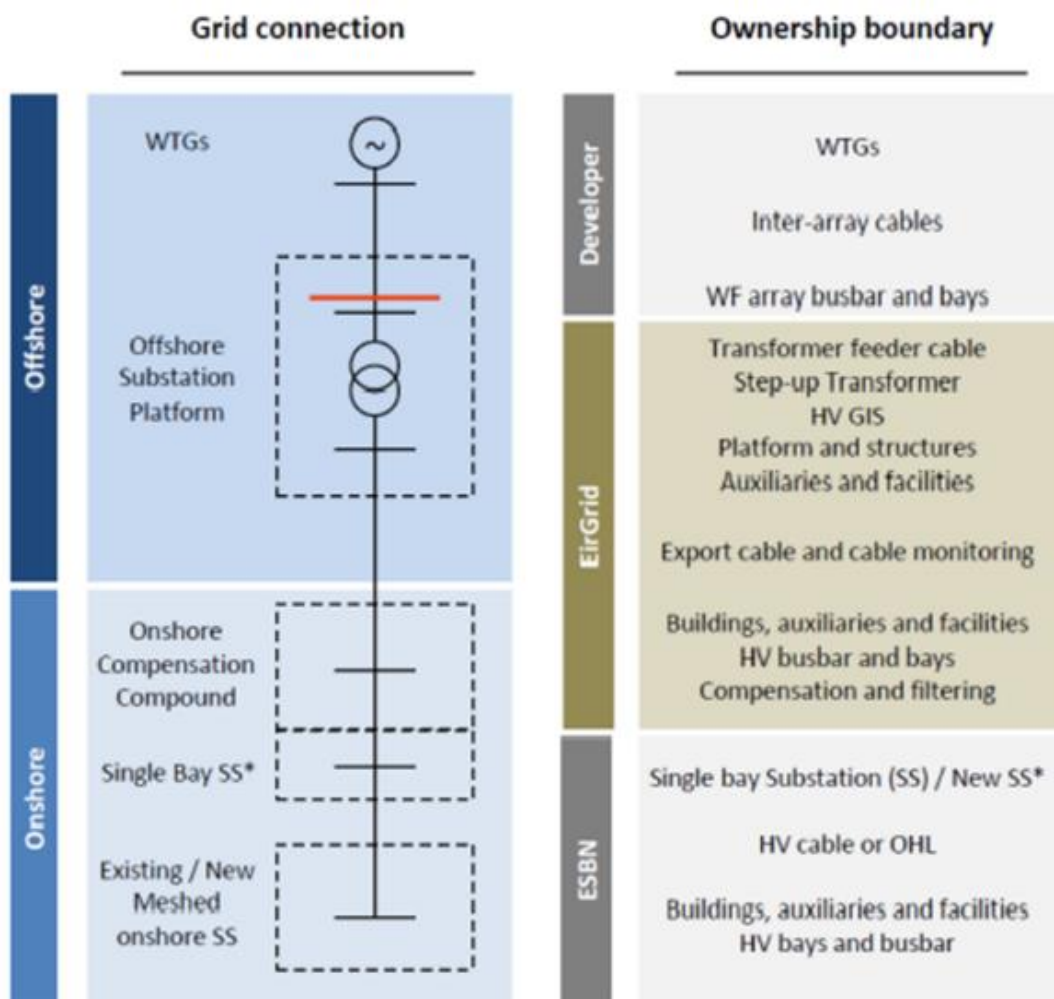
Grid connection

Ownership boundary

Offshore

WTGs

Offshore Substation Platform

Onshore

Onshore Compensation Compound

Single Bay SS*

Existing / New Meshed onshore SS

Developer

WTGs

Inter-array cables

WF array busbar and bays

EirGrid

Transformer feeder cable
Step-up Transformer
HV GIS
Platform and structures
Auxiliaries and facilities

Export cable and cable monitoring

Buildings, auxiliaries and facilities
HV busbar and bays
Compensation and filtering

ESBN

Single bay Substation (SS) / New SS*

HV cable or OHL

Buildings, auxiliaries and facilities
HV bays and busbar